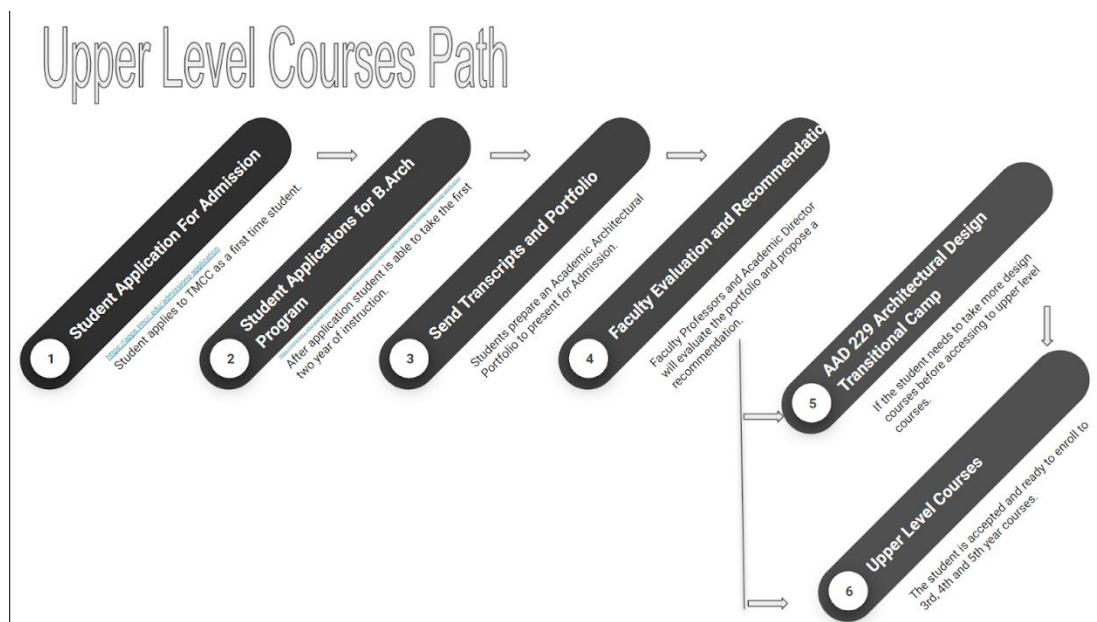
Upper Level Courses Path

1 Student Application For Admission

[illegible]

Student applies to TMCC as a first time student.

2 Student Applications for B.Arch Program

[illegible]

After application student is able to take the first two year of instruction.

3 Send Transcripts and Portfolio

Students prepare an Academic Architectural Portfolio to present for Admission.

4 Faculty Evaluation and Recommendatio

Faculty Professors and Academic Director will evaluate the portfolio and propose a recommendation.

5 AAD 229 Architectural Design Transitional Camp

If the student needs to take more design courses before accessing to upper level courses.

6 Upper Level Courses

The student is accepted and ready to enroll to 3rd, 4th and 5th year courses.